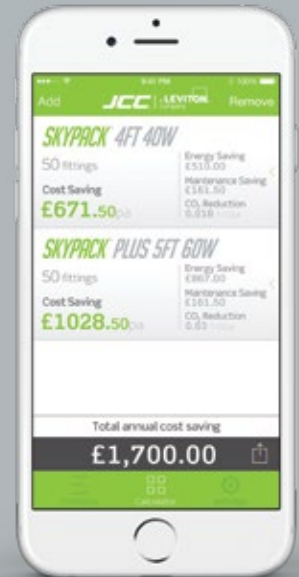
9:41 PM

100%

Add

JCC | LEVITON

Remove

SKYPACK 4FT 40W

50 fittings

Cost Saving

£671.50pa

Energy Saving
£510.00

Maintenance Saving
£161.50

$CO_2$ Reduction
0.016 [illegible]

SKYPACK PLUS 5FT 60W

50 fittings

Cost Saving

£1028.50pa

Energy Saving
£867.00

Maintenance Saving
£161.50

$CO_2$ Reduction
0.03 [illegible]

Total annual cost saving

£1,700.00

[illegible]

Calculator

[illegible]